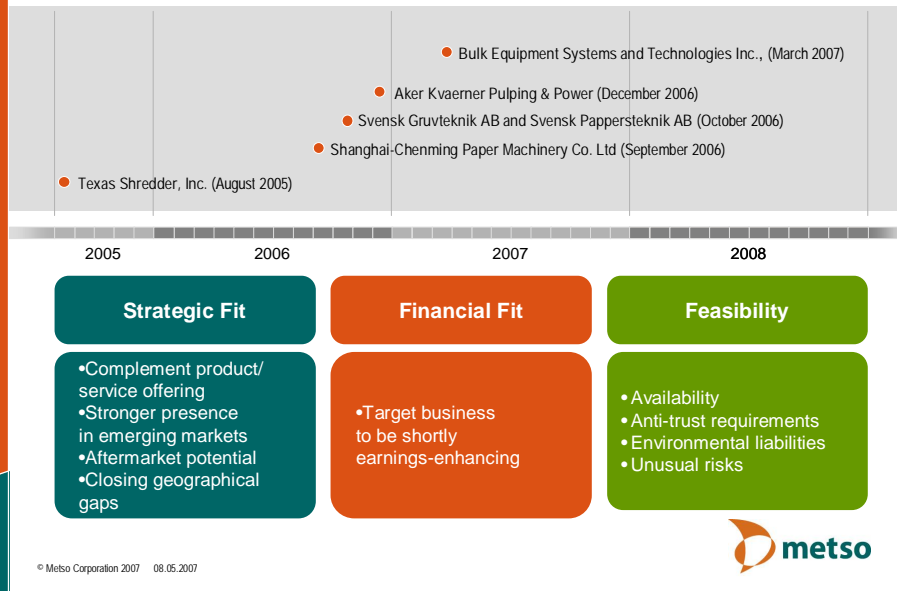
Bulk Equipment Systems and Technologies Inc., (March 2007)

Aker Kvaerner Pulping & Power (December 2006)

Svensk Gruvteknik AB and Svensk Pappersteknik AB (October 2006)

Shanghai-Chenming Paper Machinery Co. Ltd (September 2006)

Texas Shredder, Inc. (August 2005)

2005 2006 2007 2008

Strategic Fit

•Complement product/ service offering
•Stronger presence in emerging markets
•Aftermarket potential
•Closing geographical gaps

Financial Fit

•Target business to be shortly earnings-enhancing

Feasibility

• Availability
• Anti-trust requirements
• Environmental liabilities
• Unusual risks

metso

© Metso Corporation 2007 08.05.2007